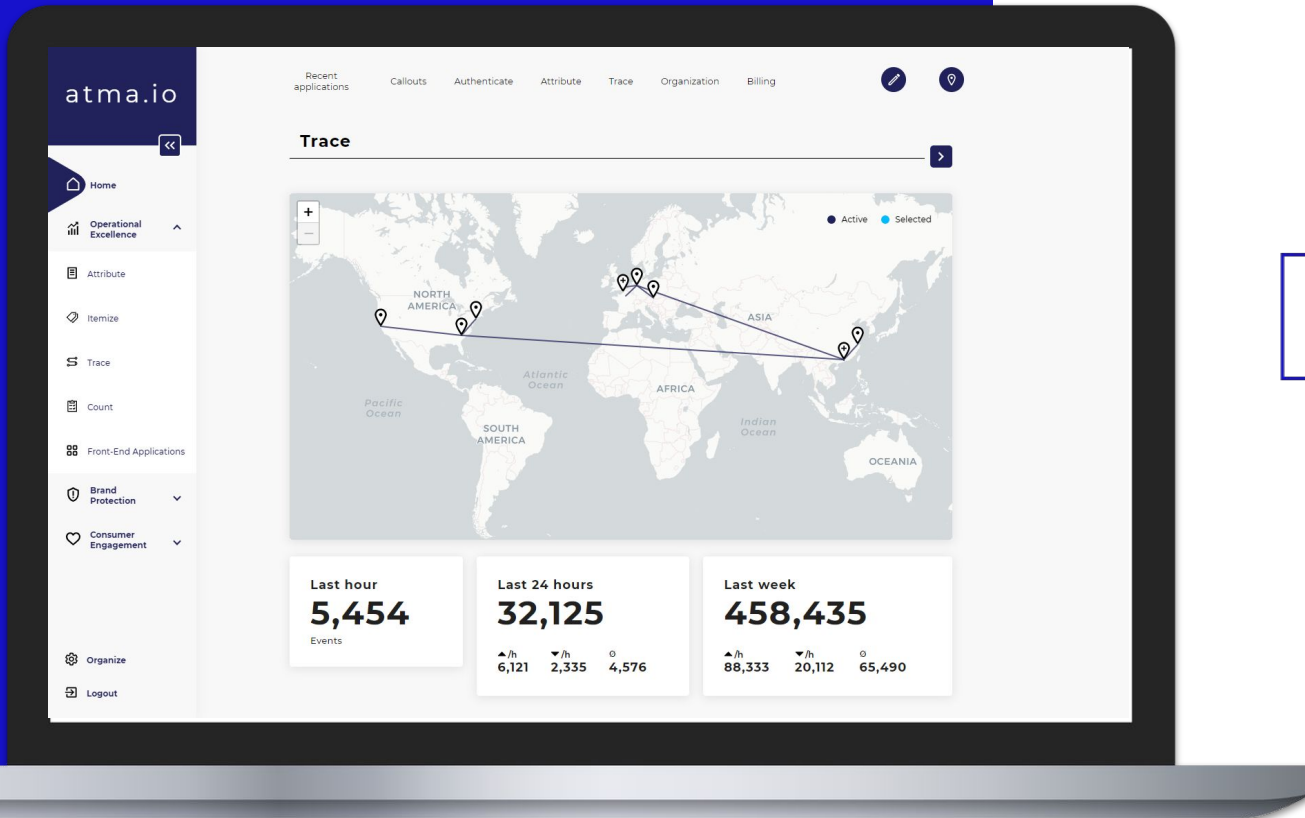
atma.io

Home

Operational Excellence

Attribute

Itemize

Trace

Count

Front-End Applications

Brand Protection

Consumer Engagement

Organize

Logout

Recent applications Callouts Authenticate Attribute Trace Organization Billing

Trace

+
—

Active Selected

NORTH AMERICA

ASIA

Atlantic Ocean

AFRICA

Pacific Ocean

SOUTH AMERICA

Indian Ocean

OCEANIA

Last hour
5,454
Events

Last 24 hours
32,125
▲/h 6,121 ▼/h 2,335 ⊘ 4,576

Last week
458,435
▲/h 88,333 ▼/h 20,112 ⊘ 65,490